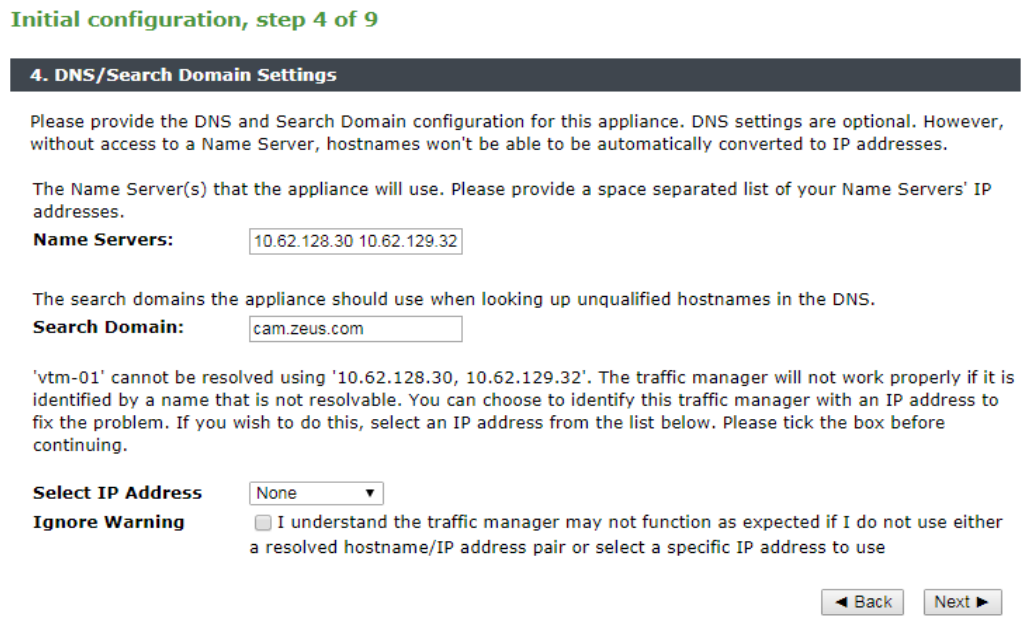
Initial configuration, step 4 of 9

4. DNS/Search Domain Settings

Please provide the DNS and Search Domain configuration for this appliance. DNS settings are optional. However, without access to a Name Server, hostnames won't be able to be automatically converted to IP addresses.

The Name Server(s) that the appliance will use. Please provide a space separated list of your Name Servers' IP addresses.

Name Servers: 10.62.128.30 10.62.129.32

The search domains the appliance should use when looking up unqualified hostnames in the DNS.

Search Domain: cam.zeus.com

'vtm-01' cannot be resolved using '10.62.128.30, 10.62.129.32'. The traffic manager will not work properly if it is identified by a name that is not resolvable. You can choose to identify this traffic manager with an IP address to fix the problem. If you wish to do this, select an IP address from the list below. Please tick the box before continuing.

Select IP Address None

Ignore Warning I understand the traffic manager may not function as expected if I do not use either a resolved hostname/IP address pair or select a specific IP address to use

◄ Back Next ►